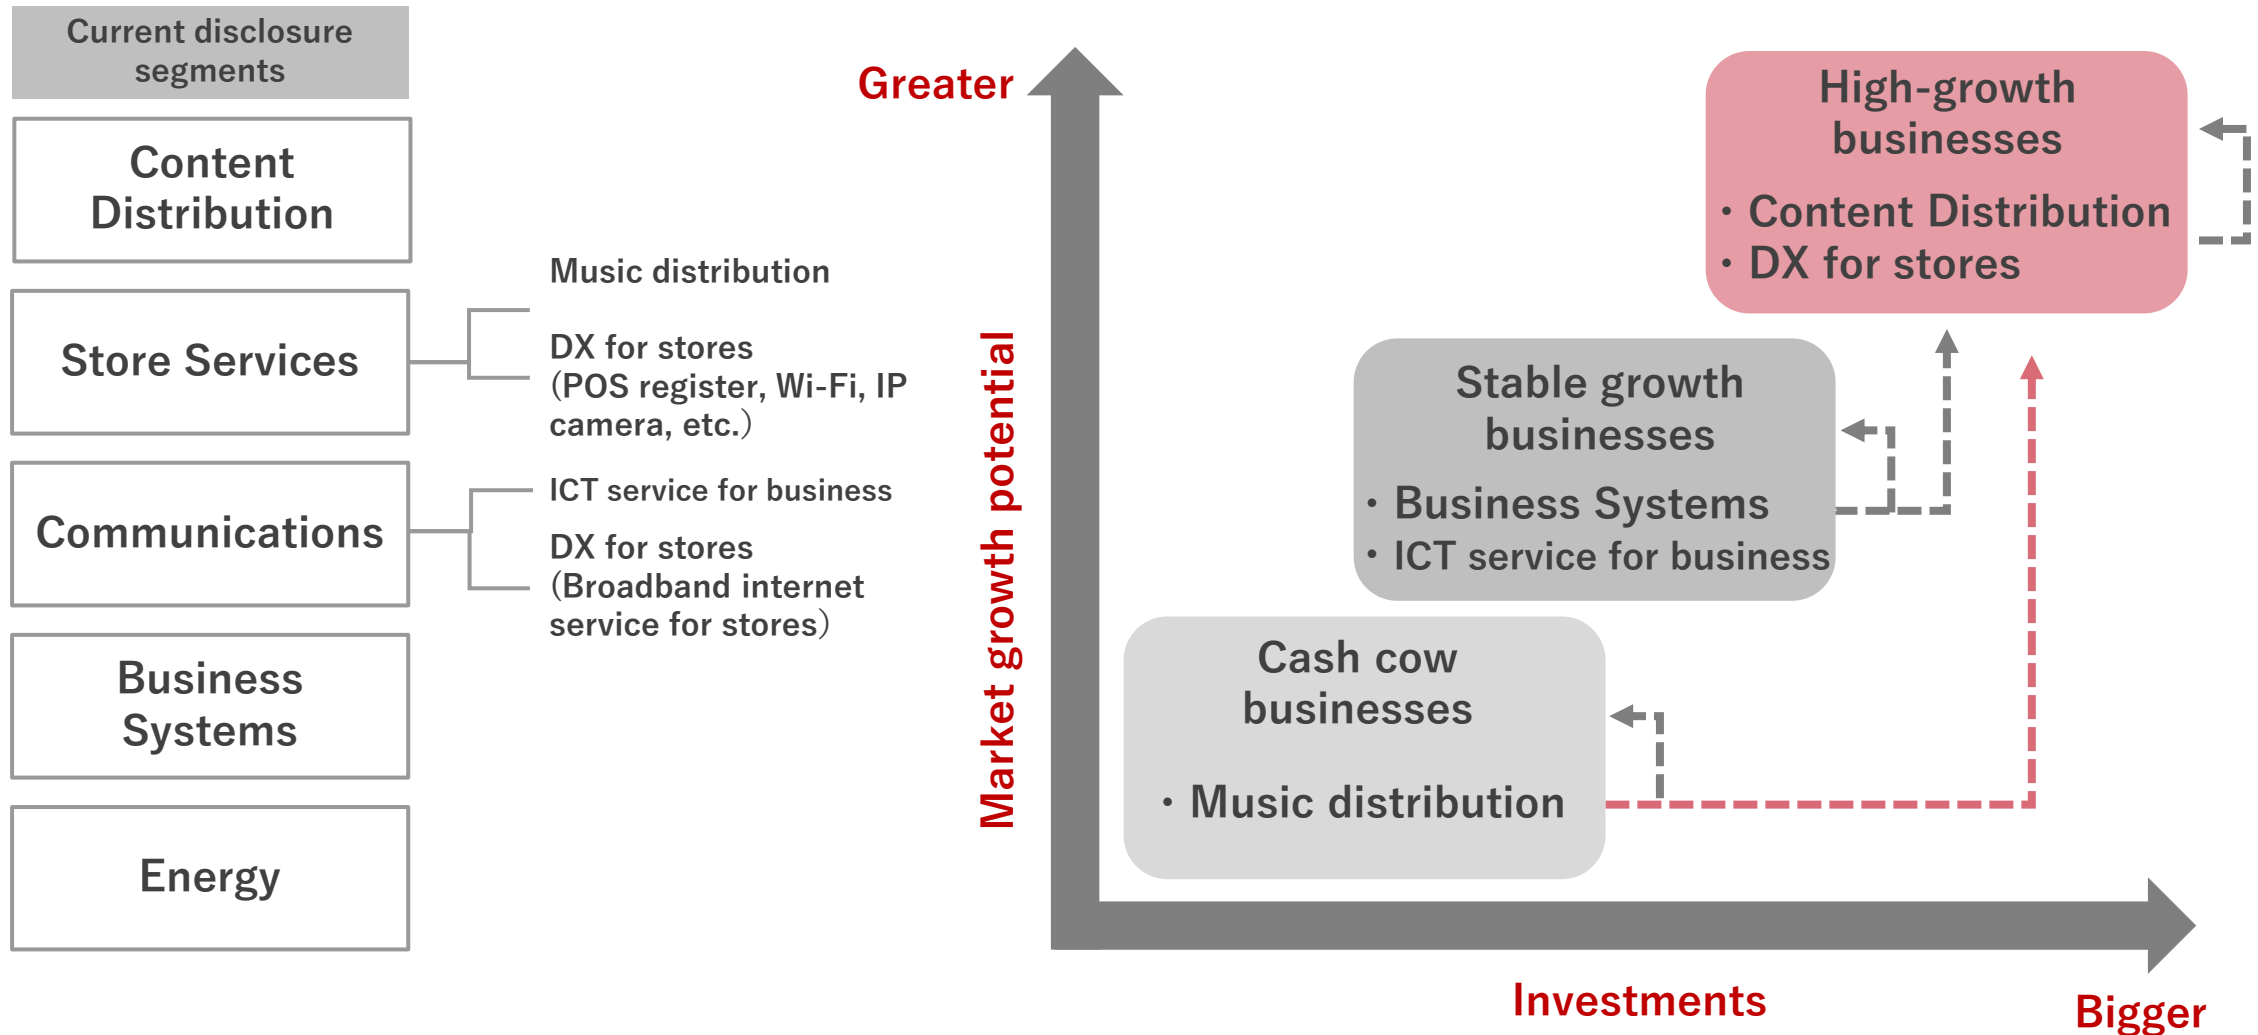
Current disclosure segments

Content Distribution

Store Services

Communications

Business Systems

Energy

Music distribution

DX for stores (POS register, Wi-Fi, IP camera, etc.)

ICT service for business

DX for stores (Broadband internet service for stores)

Greater

Market growth potential

High-growth businesses
・Content Distribution
・DX for stores

Stable growth businesses
・Business Systems
・ICT service for business

Cash cow businesses
・Music distribution

Investments

Bigger